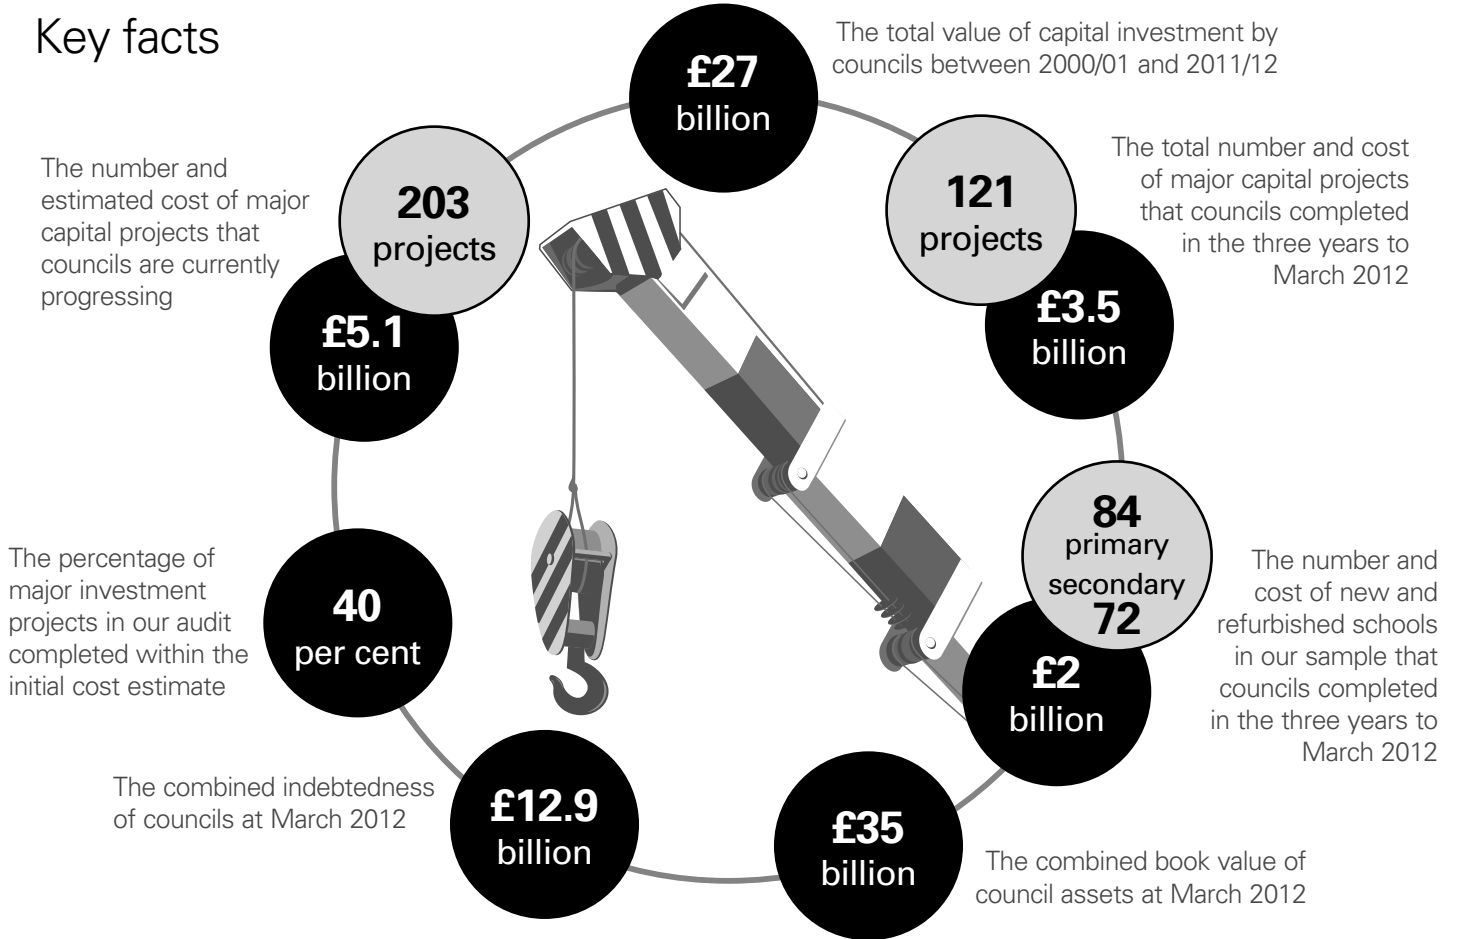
Key facts

£27 billion

The total value of capital investment by councils between 2000/01 and 2011/12

121 projects

£3.5 billion

The total number and cost of major capital projects that councils completed in the three years to March 2012

84 primary

secondary 72

£2 billion

The number and cost of new and refurbished schools in our sample that councils completed in the three years to March 2012

£35 billion

The combined book value of council assets at March 2012

£12.9 billion

The combined indebtedness of councils at March 2012

40 per cent

The percentage of major investment projects in our audit completed within the initial cost estimate

203 projects

£5.1 billion

The number and estimated cost of major capital projects that councils are currently progressing